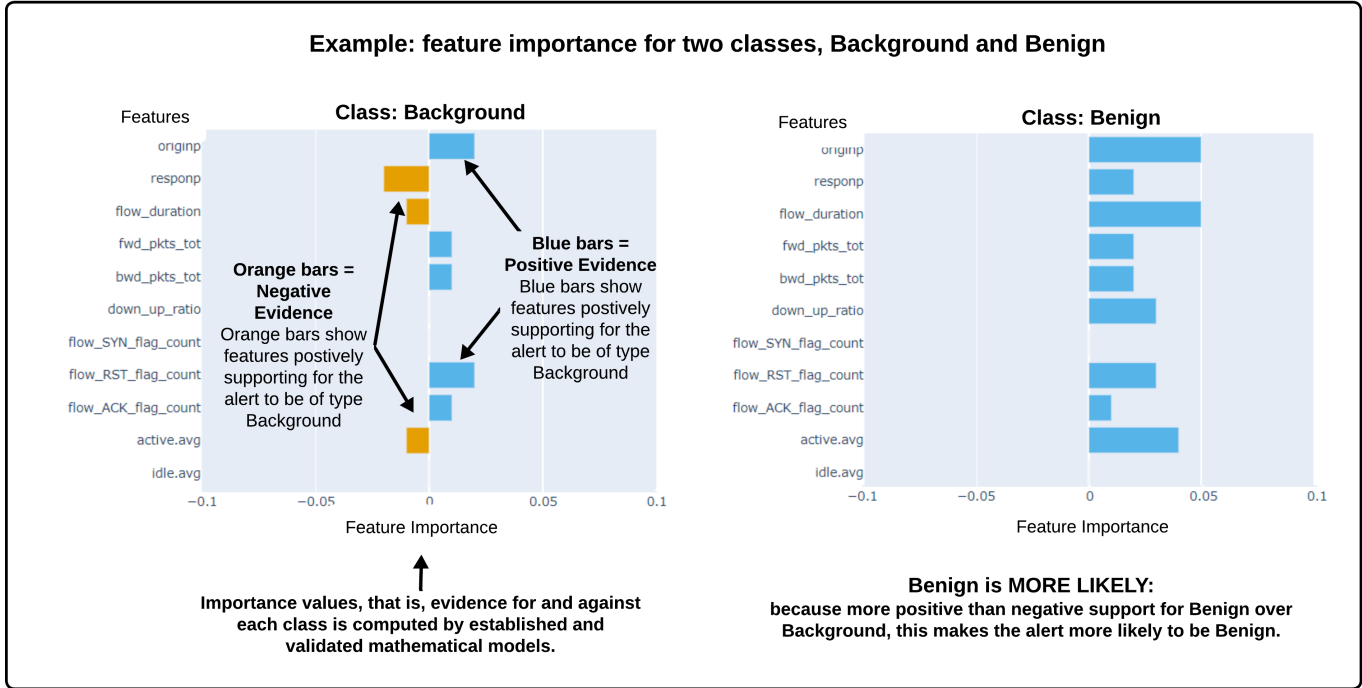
Example: feature importance for two classes, Background and Benign

Class: Background

Features

originp
responp
flow_duration
fwd_pkts_tot
bwd_pkts_tot
down_up_ratio
flow_SYN_flag_count
flow_RST_flag_count
flow_ACK_flag_count
active.avg
idle.avg

−0.1 −0.05 0 0.05 0.1

Feature Importance

Orange bars = Negative Evidence
Orange bars show features postively supporting for the alert to be of type Background

Blue bars = Positive Evidence
Blue bars show features postively supporting for the alert to be of type Background

Importance values, that is, evidence for and against each class is computed by established and validated mathematical models.

Class: Benign

Features

originp
responp
flow_duration
fwd_pkts_tot
bwd_pkts_tot
down_up_ratio
flow_SYN_flag_count
flow_RST_flag_count
flow_ACK_flag_count
active.avg
idle.avg

−0.1 −0.05 0 0.05 0.1

Feature Importance

Benign is MORE LIKELY:
because more positive than negative support for Benign over Background, this makes the alert more likely to be Benign.